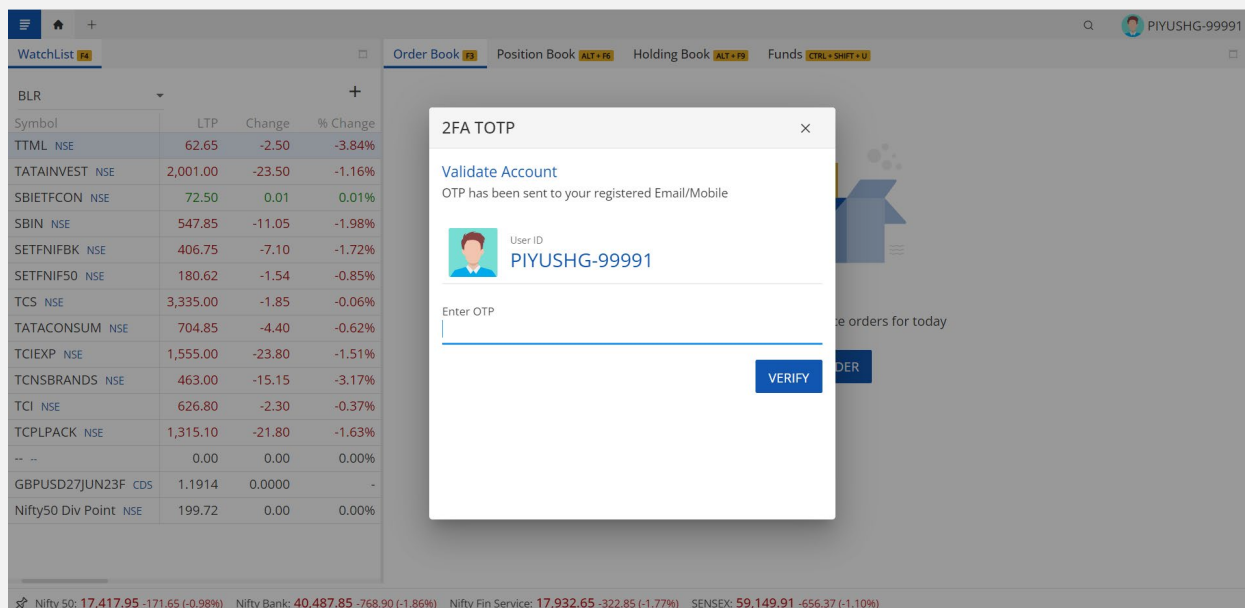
+ PIYUSHG-99991

WatchList F4

Order Book F3 Position Book ALT + F6 Holding Book ALT + F9 Funds CTRL + SHIFT + U

BLR +

| Symbol | LTP | Change | % Change |
|---|---|---|---|
| TTML NSE | 62.65 | -2.50 | -3.84% |
| TATAINVEST NSE | 2,001.00 | -23.50 | -1.16% |
| SBIETFCON NSE | 72.50 | 0.01 | 0.01% |
| SBIN NSE | 547.85 | -11.05 | -1.98% |
| SETFNIFBK NSE | 406.75 | -7.10 | -1.72% |
| SETFNIF50 NSE | 180.62 | -1.54 | -0.85% |
| TCS NSE | 3,335.00 | -1.85 | -0.06% |
| TATACONSUM NSE | 704.85 | -4.40 | -0.62% |
| TCIEXP NSE | 1,555.00 | -23.80 | -1.51% |
| TCNSBRANDS NSE | 463.00 | -15.15 | -3.17% |
| TCI NSE | 626.80 | -2.30 | -0.37% |
| TCPLPACK NSE | 1,315.10 | -21.80 | -1.63% |
| -- -- | 0.00 | 0.00 | 0.00% |
| GBPUSD27JUN23F CDS | 1.1914 | 0.0000 | - |
| Nifty50 Div Point NSE | 199.72 | 0.00 | 0.00% |

2FA TOTP ×

Validate Account
OTP has been sent to your registered Email/Mobile

User ID
PIYUSHG-99991

Enter OTP

VERIFY

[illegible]e orders for today

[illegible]DER

Nifty 50: 17,417.95 -171.65 (-0.98%) Nifty Bank: 40,487.85 -768.90 (-1.86%) Nifty Fin Service: 17,932.65 -322.85 (-1.77%) SENSEX: 59,149.91 -656.37 (-1.10%)